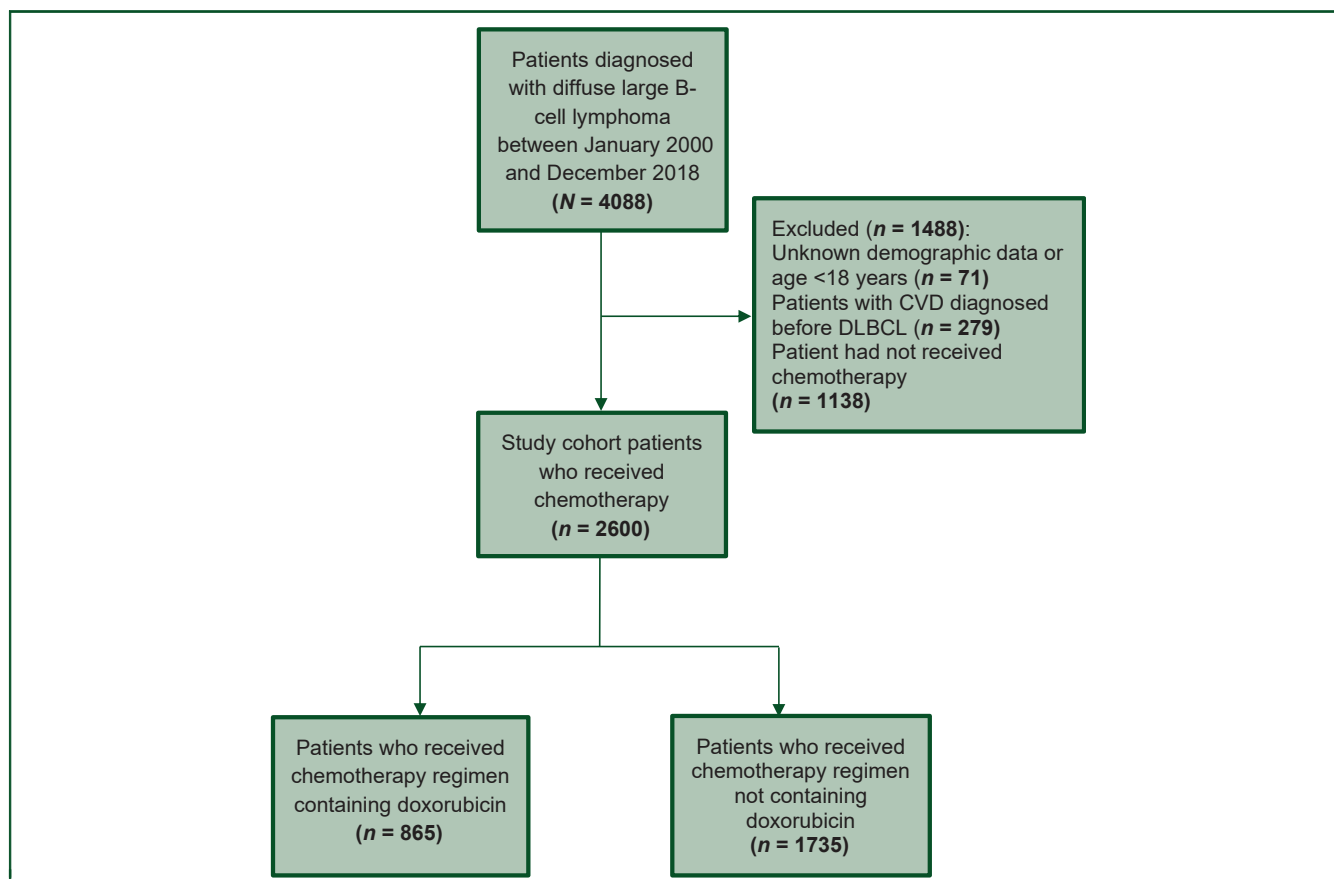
Patients diagnosed with diffuse large B-cell lymphoma between January 2000 and December 2018 (*N* = 4088)

Excluded (*n* = 1488): Unknown demographic data or age <18 years (*n* = 71) Patients with CVD diagnosed before DLBCL (*n* = 279) Patient had not received chemotherapy (*n* = 1138)

Study cohort patients who received chemotherapy (*n* = 2600)

Patients who received chemotherapy regimen containing doxorubicin (*n* = 865)

Patients who received chemotherapy regimen not containing doxorubicin (*n* = 1735)